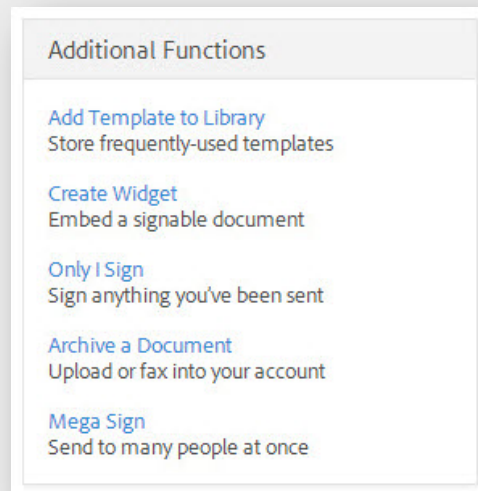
Additional Functions

Add Template to Library
Store frequently-used templates

Create Widget
Embed a signable document

Only I Sign
Sign anything you've been sent

Archive a Document
Upload or fax into your account

Mega Sign
Send to many people at once